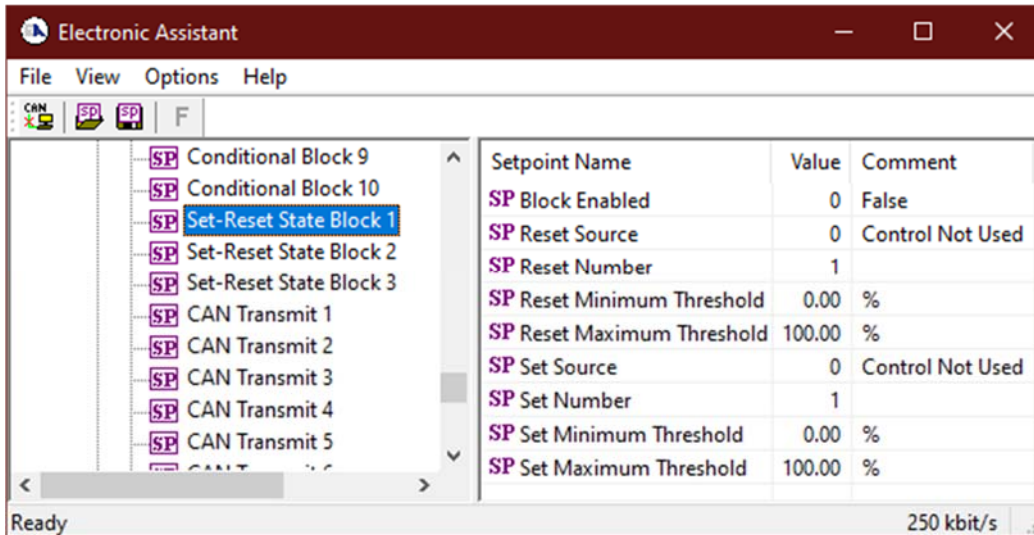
Electronic Assistant

File View Options Help

CAN SP SP F

SP Conditional Block 9
SP Conditional Block 10
SP Set-Reset State Block 1
SP Set-Reset State Block 2
SP Set-Reset State Block 3
SP CAN Transmit 1
SP CAN Transmit 2
SP CAN Transmit 3
SP CAN Transmit 4
SP CAN Transmit 5
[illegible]

| Setpoint Name | Value | Comment |
|---|---|---|
| SP Block Enabled | 0 | False |
| SP Reset Source | 0 | Control Not Used |
| SP Reset Number | 1 | |
| SP Reset Minimum Threshold | 0.00 | % |
| SP Reset Maximum Threshold | 100.00 | % |
| SP Set Source | 0 | Control Not Used |
| SP Set Number | 1 | |
| SP Set Minimum Threshold | 0.00 | % |
| SP Set Maximum Threshold | 100.00 | % |

Ready 250 kbit/s